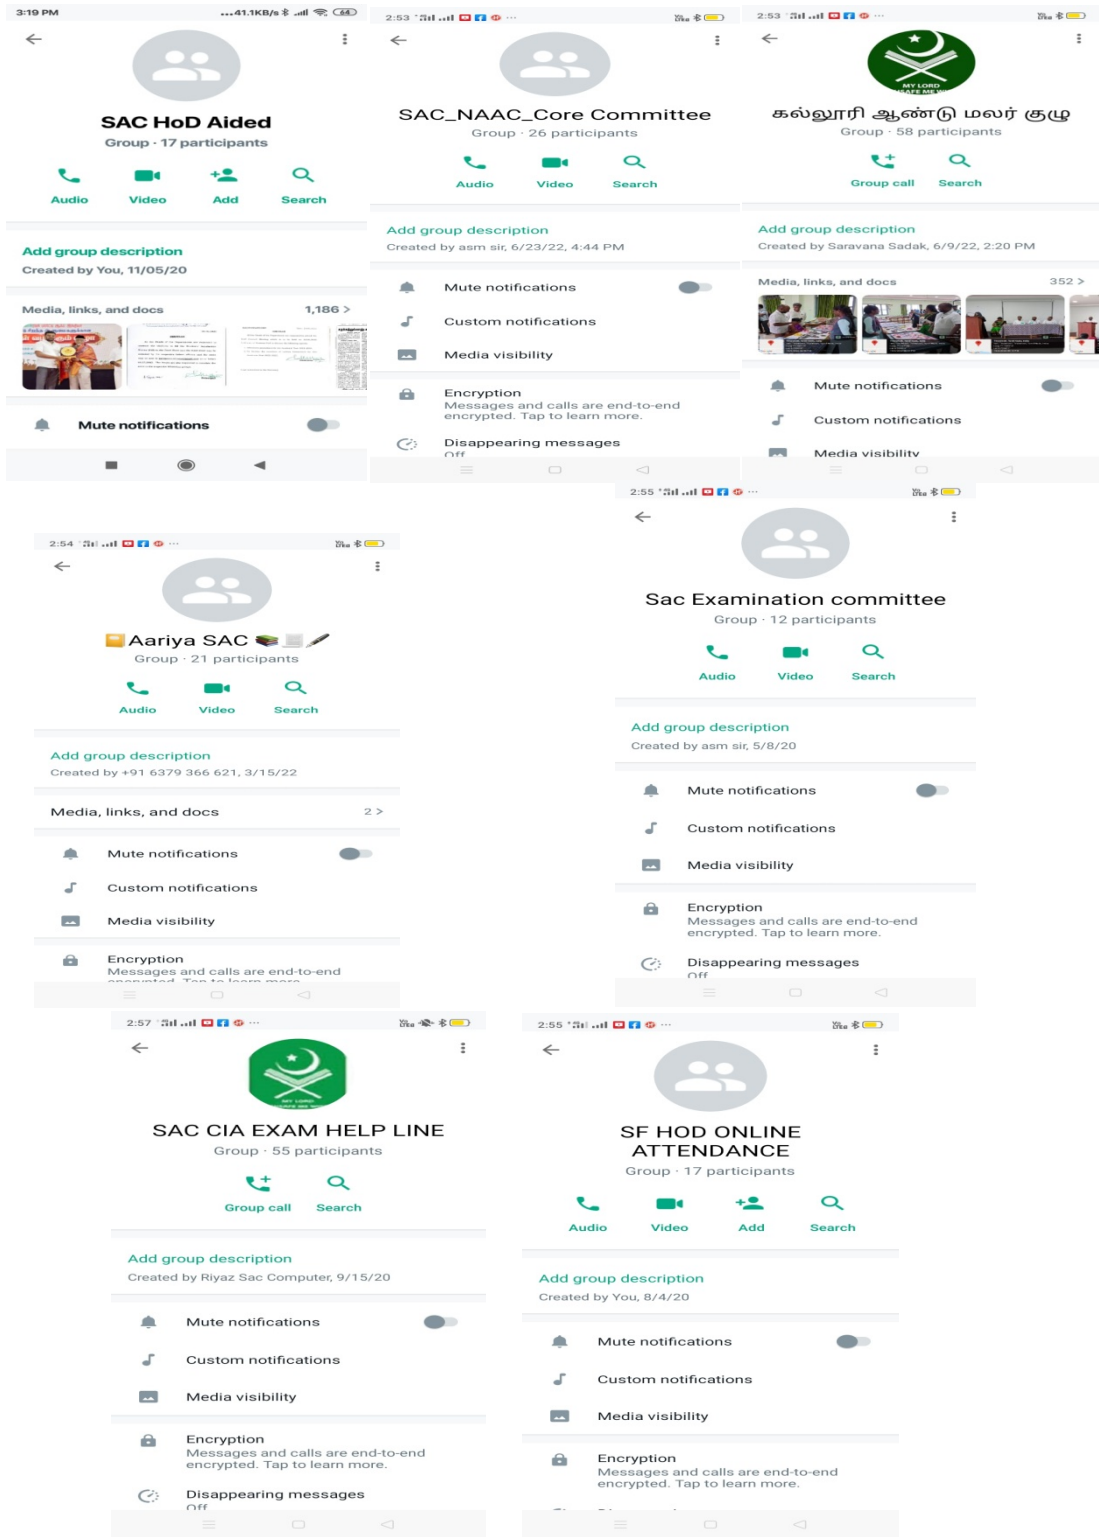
3:19 PM ...41.1KB/s 64

SAC HoD Aided
Group · 17 participants

Audio Video Add Search

Add group description
Created by You, 11/05/20

Media, links, and docs 1,186 >

Mute notifications

2:53

SAC_NAAC_Core Committee
Group · 26 participants

Audio Video Search

Add group description
Created by asm sir, 6/23/22, 4:44 PM

Mute notifications

Custom notifications

Media visibility

Encryption
Messages and calls are end-to-end encrypted. Tap to learn more.

Disappearing messages
Off

2:53

MY LORD

கல்லூரி ஆண்டு மலர் குழு
Group · 58 participants

Group call Search

Add group description
Created by Saravana Sadak, 6/9/22, 2:20 PM

Media, links, and docs 352 >

Mute notifications

Custom notifications

Media visibility

2:54

Aariya SAC
Group · 21 participants

Audio Video Search

Add group description
Created by +91 6379 366 621, 3/15/22

Media, links, and docs 2 >

Mute notifications

Custom notifications

Media visibility

Encryption
Messages and calls are end-to-end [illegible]

2:55

Sac Examination committee
Group · 12 participants

Audio Video Search

Add group description
Created by asm sir, 5/8/20

Mute notifications

Custom notifications

Media visibility

Encryption
Messages and calls are end-to-end encrypted. Tap to learn more.

Disappearing messages
Off

2:57

MY LORD

SAC CIA EXAM HELP LINE
Group · 55 participants

Group call Search

Add group description
Created by Riyaz Sac Computer, 9/15/20

Mute notifications

Custom notifications

Media visibility

Encryption
Messages and calls are end-to-end encrypted. Tap to learn more.

Disappearing messages
Off

2:55

SF HOD ONLINE ATTENDANCE
Group · 17 participants

Audio Video Add Search

Add group description
Created by You, 8/4/20

Mute notifications

Custom notifications

Media visibility

Encryption
Messages and calls are end-to-end encrypted. Tap to learn more.